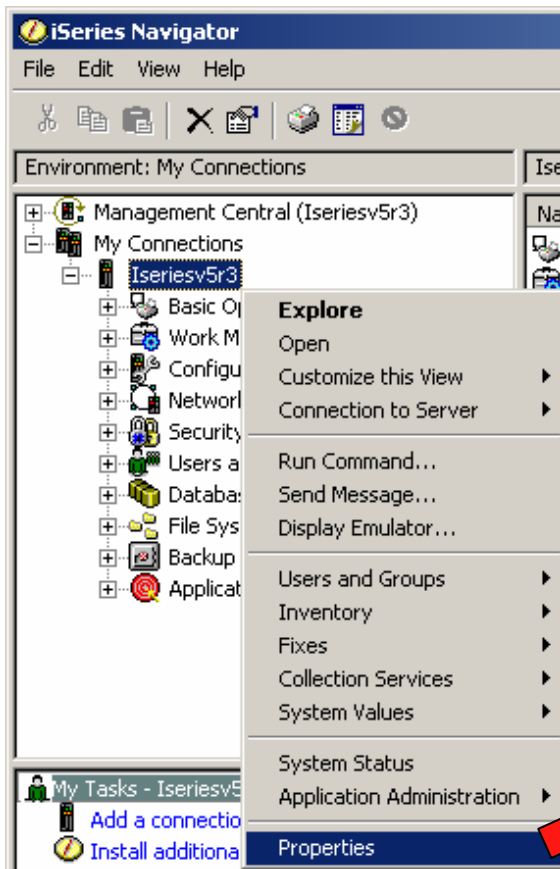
iSeries Navigator

File Edit View Help

Environment: My Connections

Ise

Na

Management Central (Iseriesv5r3)
My Connections
Iseriesv5r3
Basic Op
Work M
Configu
Networl
Security
Users a
Databas
File Sys
Backup
Applicat

Explore
Open
Customize this View
Connection to Server

Run Command...
Send Message...
Display Emulator...

Users and Groups
Inventory
Fixes
Collection Services
System Values

System Status
Application Administration

Properties

My Tasks - Iseriesv5
Add a connectio
Install additiona